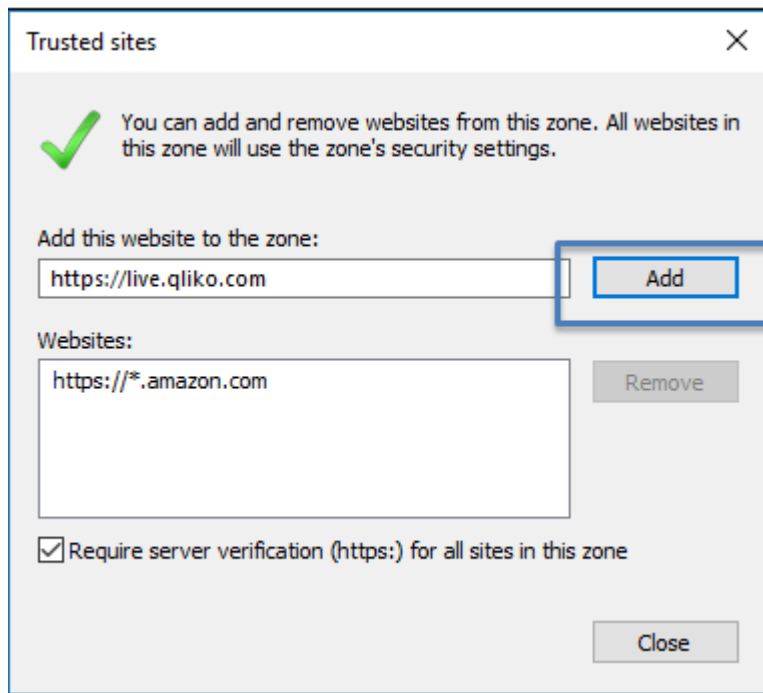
Trusted sites

×

You can add and remove websites from this zone. All websites in this zone will use the zone's security settings.

Add this website to the zone:

https://live.qliko.com

Add

Websites:

https://*.amazon.com

Remove

Require server verification (https:) for all sites in this zone

Close